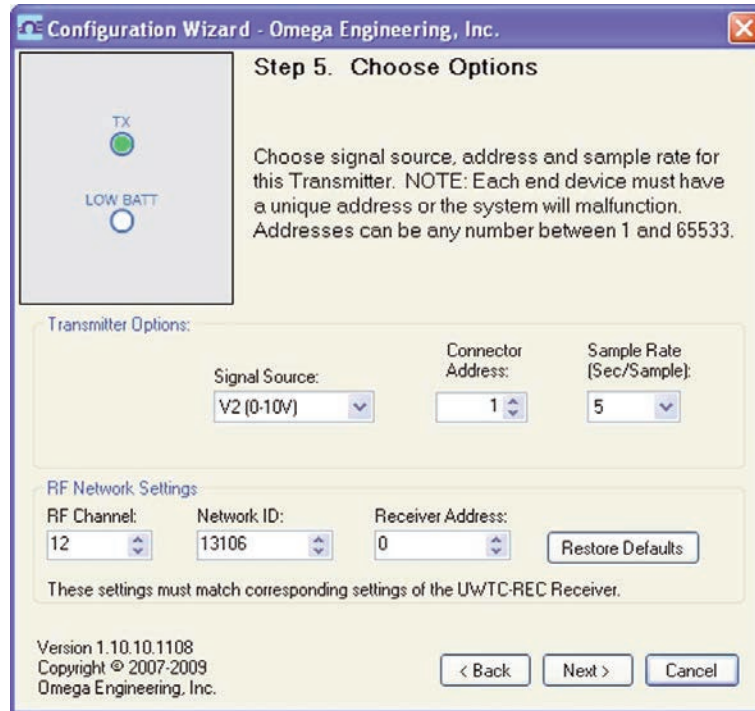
Configuration Wizard - Omega Engineering, Inc.

TX

LOW BATT

Step 5. Choose Options

Choose signal source, address and sample rate for this Transmitter. NOTE: Each end device must have a unique address or the system will malfunction. Addresses can be any number between 1 and 65533.

Transmitter Options:

Signal Source:
V2 (0-10V)

Connector Address:
1

Sample Rate (Sec/Sample):
5

RF Network Settings

RF Channel:
12

Network ID:
13106

Receiver Address:
0

Restore Defaults

These settings must match corresponding settings of the UWTC-REC Receiver.

Version 1.10.10.1108
Copyright © 2007-2009
Omega Engineering, Inc.

< Back

Next >

Cancel